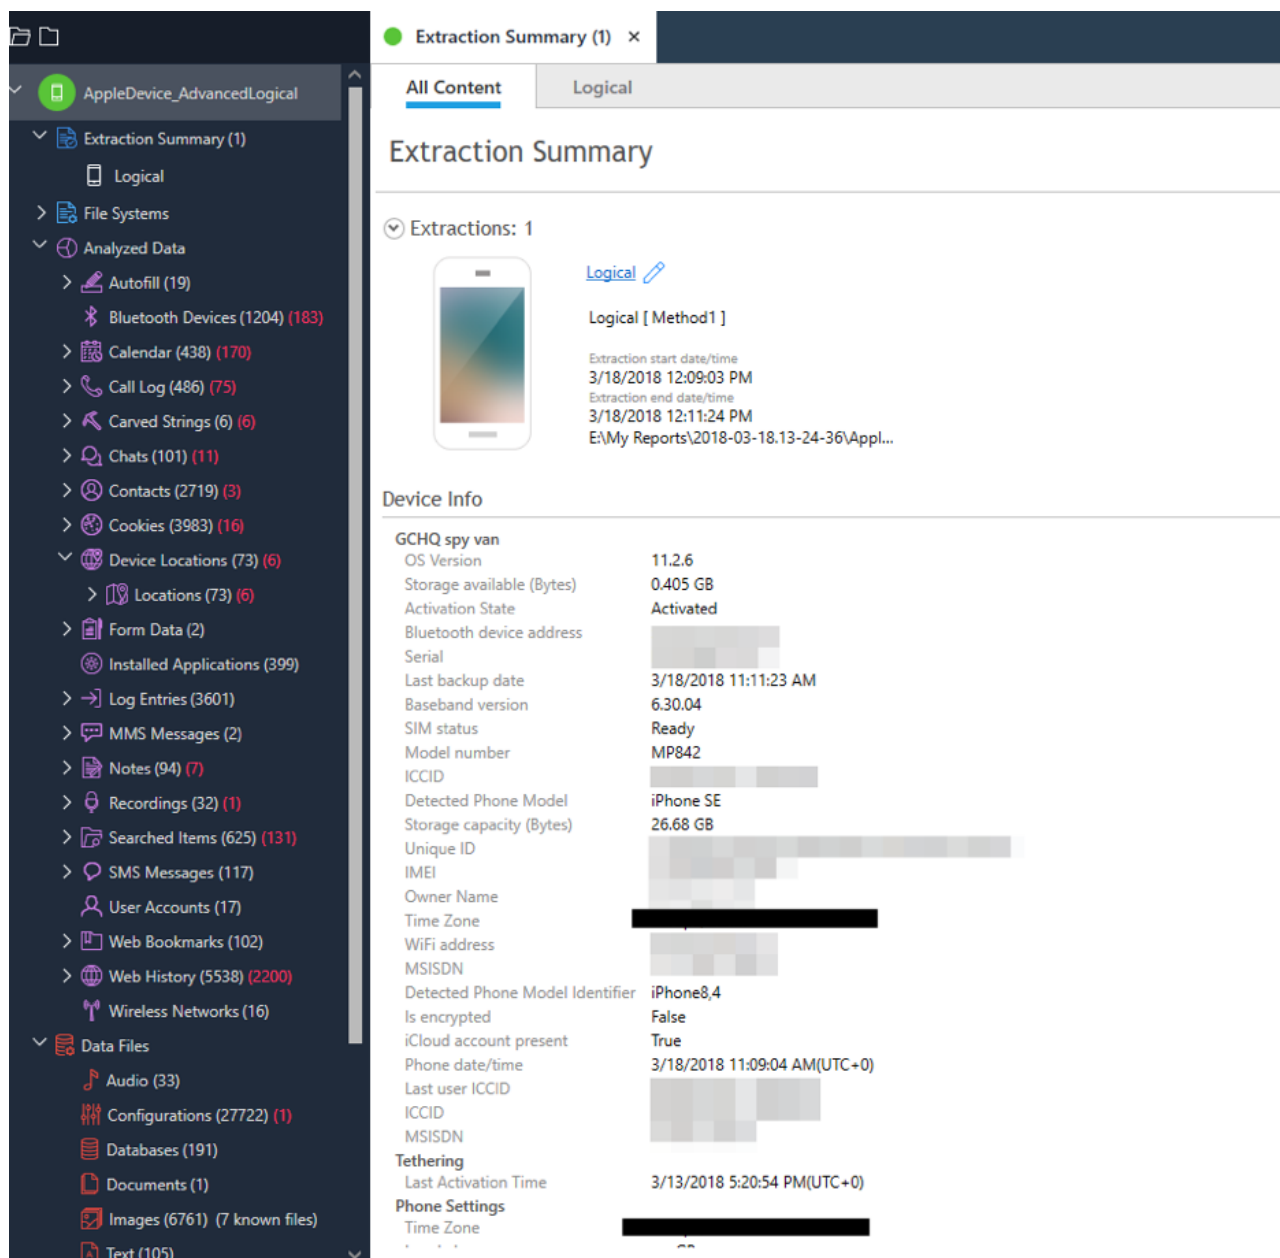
AppleDevice_AdvancedLogical
Extraction Summary (1)
Logical
File Systems
Analyzed Data
Autofill (19)
Bluetooth Devices (1204) (183)
Calendar (438) (170)
Call Log (486) (75)
Carved Strings (6) (6)
Chats (101) (11)
Contacts (2719) (3)
Cookies (3983) (16)
Device Locations (73) (6)
Locations (73) (6)
Form Data (2)
Installed Applications (399)
Log Entries (3601)
MMS Messages (2)
Notes (94) (7)
Recordings (32) (1)
Searched Items (625) (131)
SMS Messages (117)
User Accounts (17)
Web Bookmarks (102)
Web History (5538) (2200)
Wireless Networks (16)
Data Files
Audio (33)
Configurations (27722) (1)
Databases (191)
Documents (1)
Images (6761) (7 known files)
Text (105)

Extraction Summary (1) ×

All Content
Logical

Extraction Summary

Extractions: 1

Logical

Logical [ Method1 ]

Extraction start date/time
3/18/2018 12:09:03 PM
Extraction end date/time
3/18/2018 12:11:24 PM
E:\My Reports\2018-03-18.13-24-36\Appl...

Device Info

GCHQ spy van

| | |
|---|---|
| OS Version | 11.2.6 |
| Storage available (Bytes) | 0.405 GB |
| Activation State | Activated |
| Bluetooth device address | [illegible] |
| Serial | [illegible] |
| Last backup date | 3/18/2018 11:11:23 AM |
| Baseband version | 6.30.04 |
| SIM status | Ready |
| Model number | MP842 |
| ICCID | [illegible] |
| Detected Phone Model | iPhone SE |
| Storage capacity (Bytes) | 26.68 GB |
| Unique ID | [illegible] |
| IMEI | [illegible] |
| Owner Name | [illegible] |
| Time Zone | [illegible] |
| WiFi address | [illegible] |
| MSISDN | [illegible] |
| Detected Phone Model Identifier | iPhone8,4 |
| Is encrypted | False |
| iCloud account present | True |
| Phone date/time | 3/18/2018 11:09:04 AM(UTC+0) |
| Last user ICCID | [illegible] |
| ICCID | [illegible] |
| MSISDN | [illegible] |

Tethering
| | |
|---|---|
| Last Activation Time | 3/13/2018 5:20:54 PM(UTC+0) |

Phone Settings
| | |
|---|---|
| Time Zone | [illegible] |